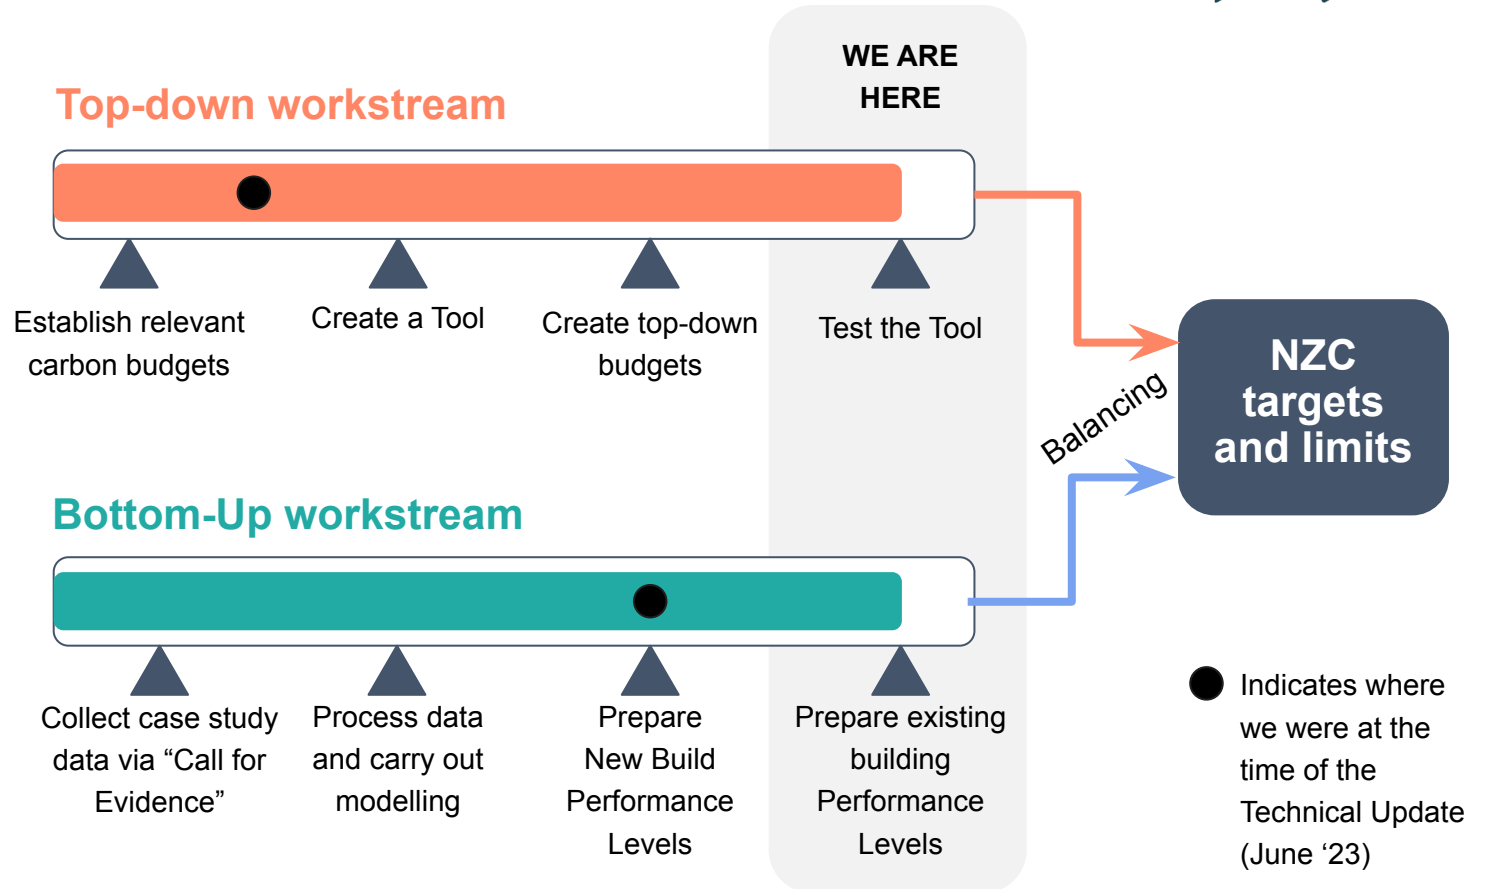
WE ARE HERE

Top-down workstream

Establish relevant carbon budgets

Create a Tool

Create top-down budgets

Test the Tool

Balancing

NZC targets and limits

Bottom-Up workstream

Collect case study data via “Call for Evidence”

Process data and carry out modelling

Prepare New Build Performance Levels

Prepare existing building Performance Levels

Indicates where we were at the time of the Technical Update (June ‘23)